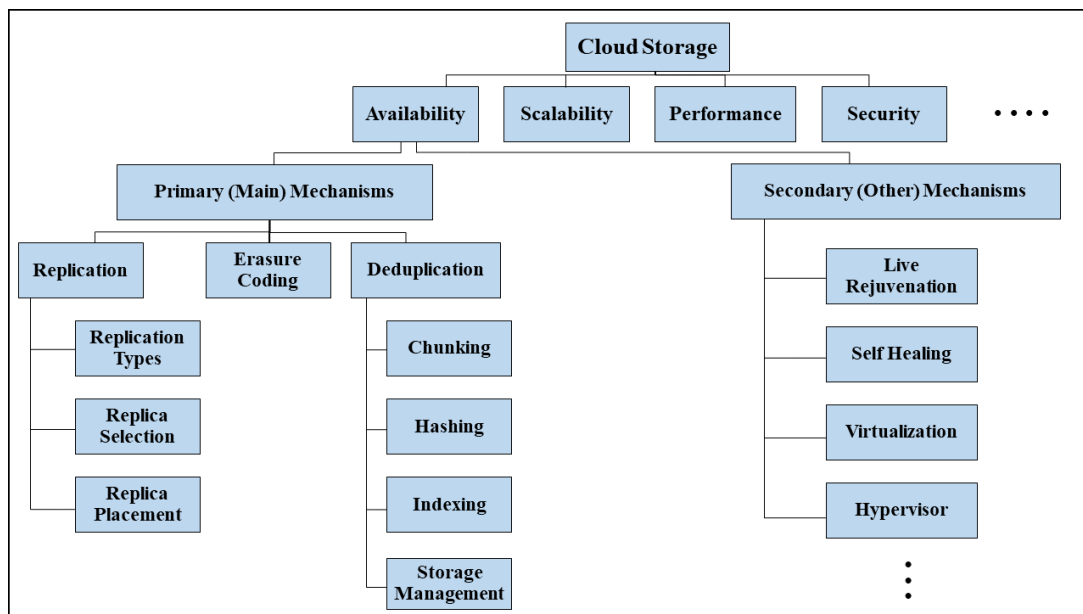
Cloud Storage

Availability

Scalability

Performance

Security

. . . .

Primary (Main) Mechanisms

Secondary (Other) Mechanisms

Replication

Erasure Coding

Deduplication

Replication Types

Replica Selection

Replica Placement

Chunking

Hashing

Indexing

Storage Management

Live Rejuvenation

Self Healing

Virtualization

Hypervisor

⋮